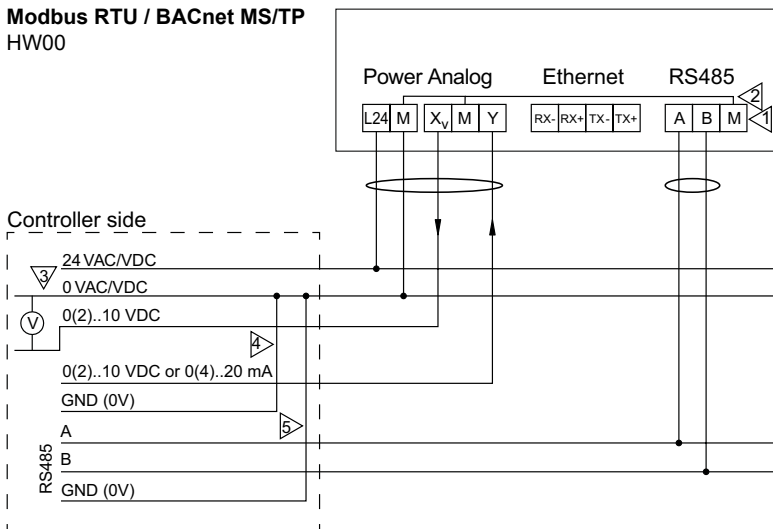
**Modbus RTU / BACnet MS/TP**
HW00

Power Analog Ethernet RS485

L24 M $X_v$ M Y RX- RX+ TX- TX+ A B M

2
1

Controller side

3
24 VAC/VDC
0 VAC/VDC
V
0(2)..10 VDC
4
0(2)..10 VDC or 0(4)..20 mA
GND (0V)
5
A
B
RS485
GND (0V)